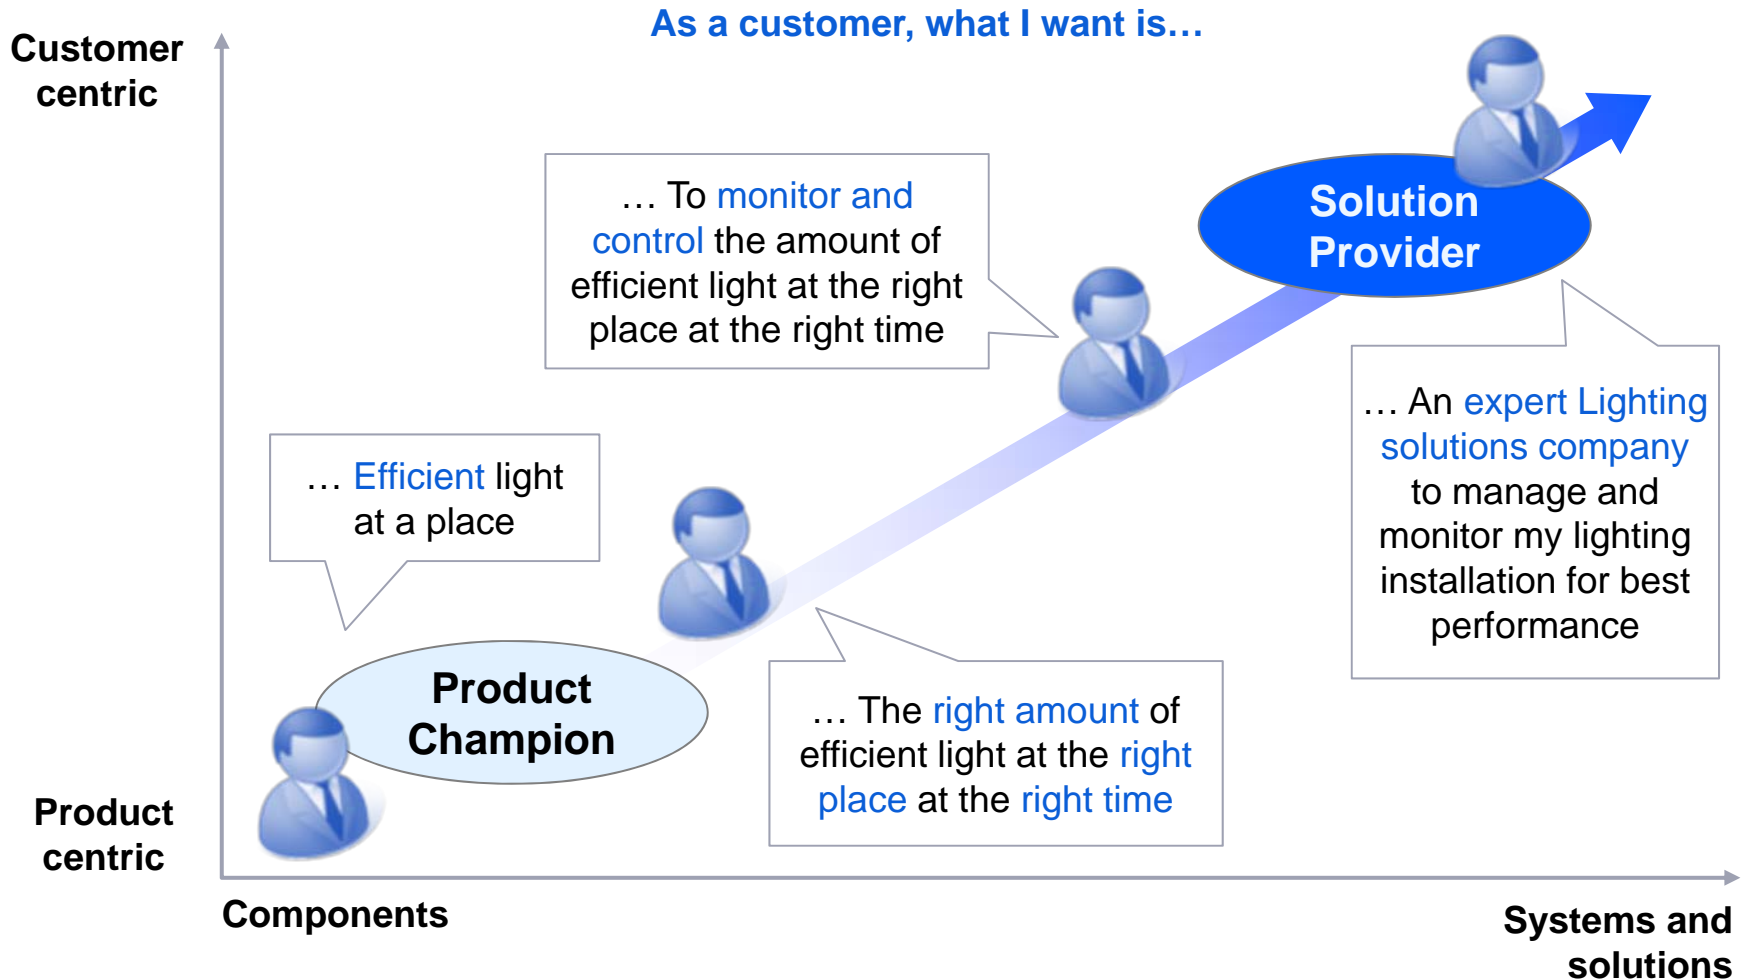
As a customer, what I want is…

Customer centric

… To monitor and control the amount of efficient light at the right place at the right time

Solution Provider

… An expert Lighting solutions company to manage and monitor my lighting installation for best performance

… Efficient light at a place

Product Champion

… The right amount of efficient light at the right place at the right time

Product centric

Components

Systems and solutions